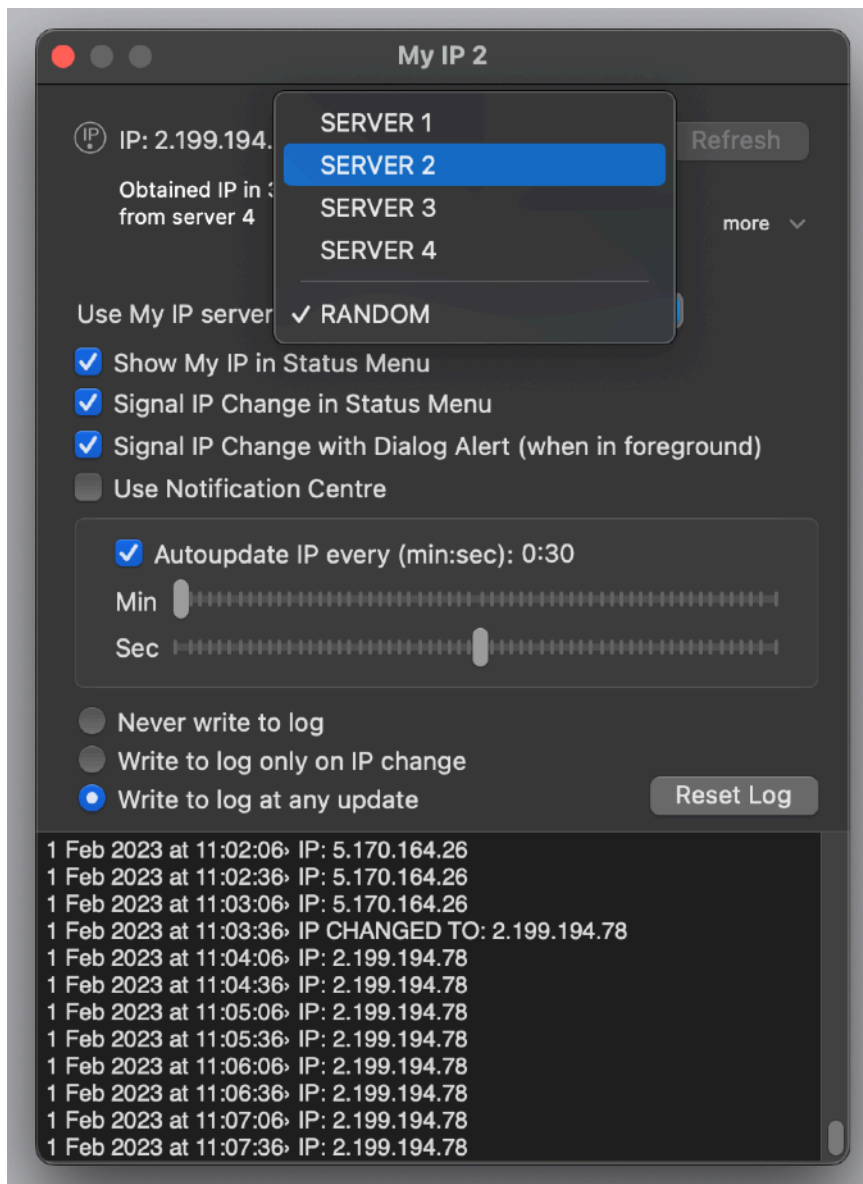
My IP 2

IP: 2.199.194.

Obtained IP in 3
from server 4

SERVER 1
SERVER 2
SERVER 3
SERVER 4
✓ RANDOM

Refresh

more

Use My IP server

Show My IP in Status Menu
Signal IP Change in Status Menu
Signal IP Change with Dialog Alert (when in foreground)
Use Notification Centre

Autoupdate IP every (min:sec): 0:30
Min
Sec

Never write to log
Write to log only on IP change
Write to log at any update

Reset Log

1 Feb 2023 at 11:02:06› IP: 5.170.164.26
1 Feb 2023 at 11:02:36› IP: 5.170.164.26
1 Feb 2023 at 11:03:06› IP: 5.170.164.26
1 Feb 2023 at 11:03:36› IP CHANGED TO: 2.199.194.78
1 Feb 2023 at 11:04:06› IP: 2.199.194.78
1 Feb 2023 at 11:04:36› IP: 2.199.194.78
1 Feb 2023 at 11:05:06› IP: 2.199.194.78
1 Feb 2023 at 11:05:36› IP: 2.199.194.78
1 Feb 2023 at 11:06:06› IP: 2.199.194.78
1 Feb 2023 at 11:06:36› IP: 2.199.194.78
1 Feb 2023 at 11:07:06› IP: 2.199.194.78
1 Feb 2023 at 11:07:36› IP: 2.199.194.78